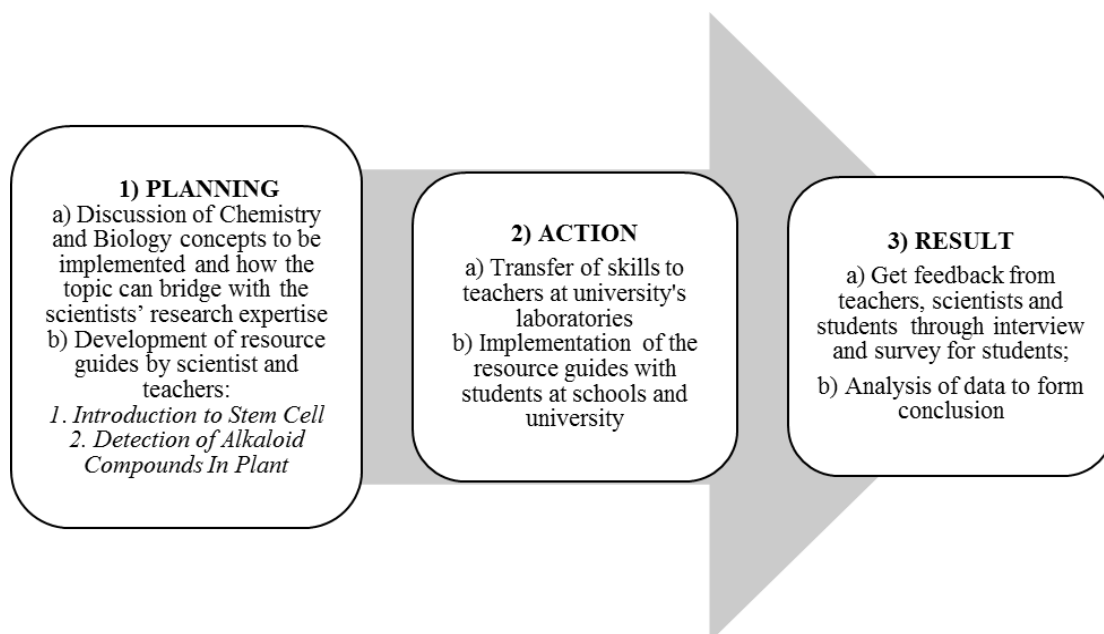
1) PLANNING
a) Discussion of Chemistry and Biology concepts to be implemented and how the topic can bridge with the scientists' research expertise
b) Development of resource guides by scientist and teachers:
1. Introduction to Stem Cell
2. Detection of Alkaloid Compounds In Plant

2) ACTION
a) Transfer of skills to teachers at university's laboratories
b) Implementation of the resource guides with students at schools and university

3) RESULT
a) Get feedback from teachers, scientists and students through interview and survey for students;
b) Analysis of data to form conclusion